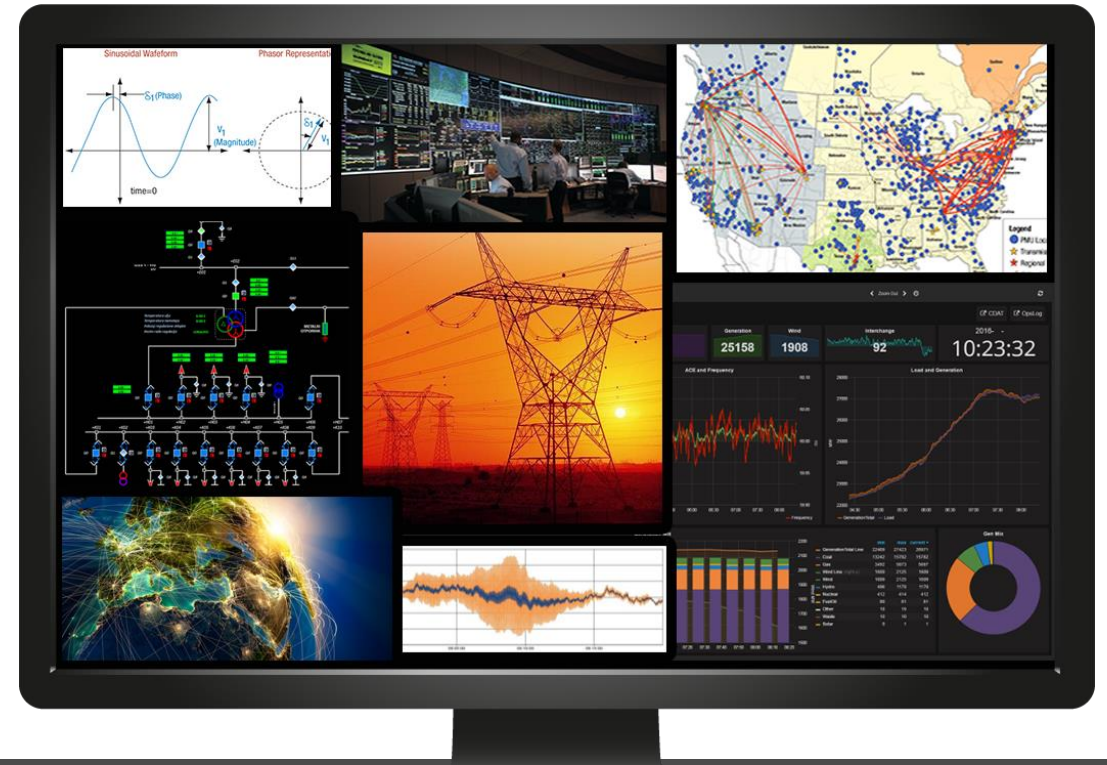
Sinusoidal Wafeform

Phasor Representati

$S_1$(Phase)

$V_1$ (Magnitude)

time=0

$S_1$

$V_1$

Legend

PMU Loc

Transmi

Regional

Zoom Out

CDAT

OpsLog

Generation

25158

Wind

1908

Interchange

92

2016-

10:23:32

ACE and Frequency

Load and Generation

Frequency

Generation Total

Load

Gen Mix

Generation Total Line

Coal

Gas

Wind Line

Wind

Hydro

Nuclear

Fuel Oil

Other

Waste

Solar